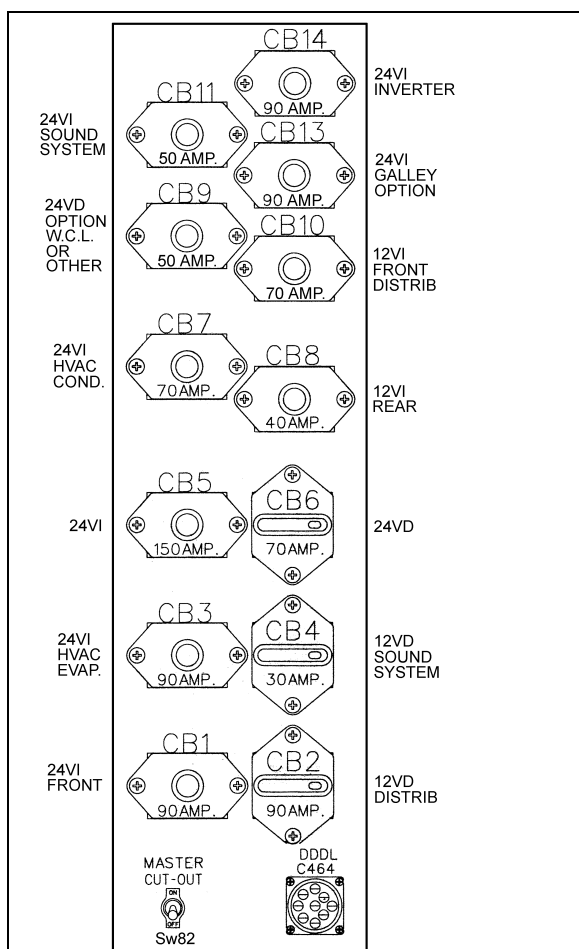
CB14
90 AMP.
24VI INVERTER

CB11
50 AMP.
24VI SOUND SYSTEM

CB13
90 AMP.
24VI GALLEY OPTION

CB9
50 AMP.
24VD OPTION W.C.L. OR OTHER

CB10
70 AMP.
12VI FRONT DISTRIB

CB7
70 AMP.
24VI HVAC COND.

CB8
40 AMP.
12VI REAR

CB5
150 AMP.
24VI

CB6
70 AMP.
24VD

CB3
90 AMP.
24VI HVAC EVAP.

CB4
30 AMP.
12VD SOUND SYSTEM

CB1
90 AMP.
24VI FRONT

CB2
90 AMP.
12VD DISTRIB

MASTER CUT-OUT
ON
OFF
Sw82

DDDL
C464